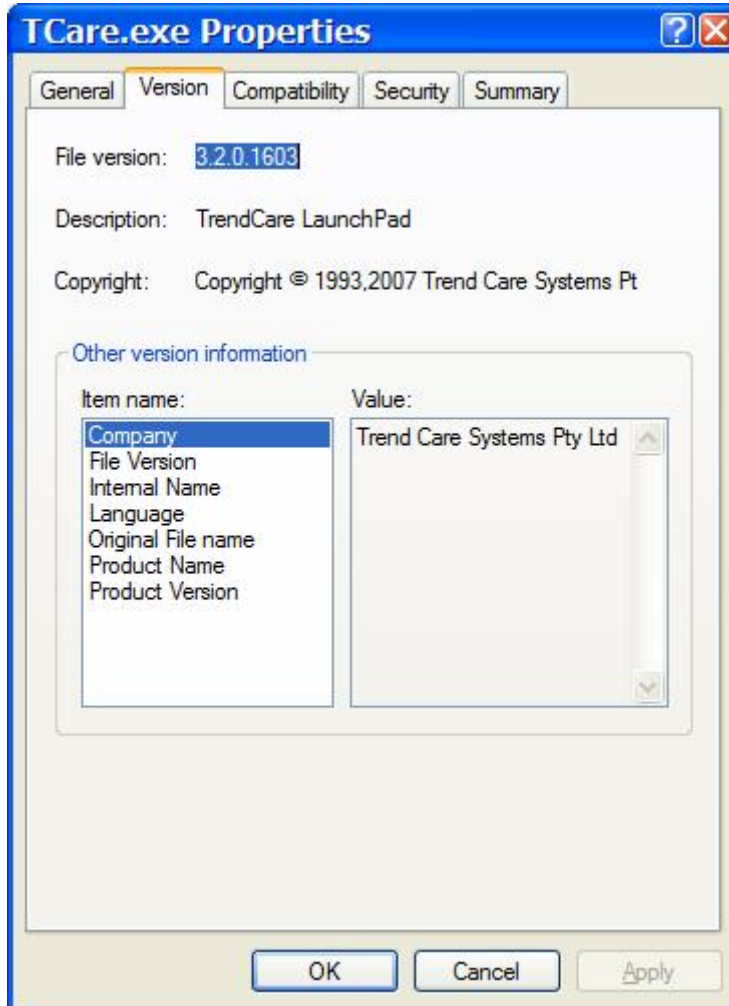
TCare.exe Properties

General | Version | Compatibility | Security | Summary

File version: 3.2.0.1603

Description: TrendCare LaunchPad

Copyright: Copyright © 1993,2007 Trend Care Systems Pt

Other version information

Item name:
Company
File Version
Internal Name
Language
Original File name
Product Name
Product Version

Value:
Trend Care Systems Pty Ltd

OK | Cancel | Apply